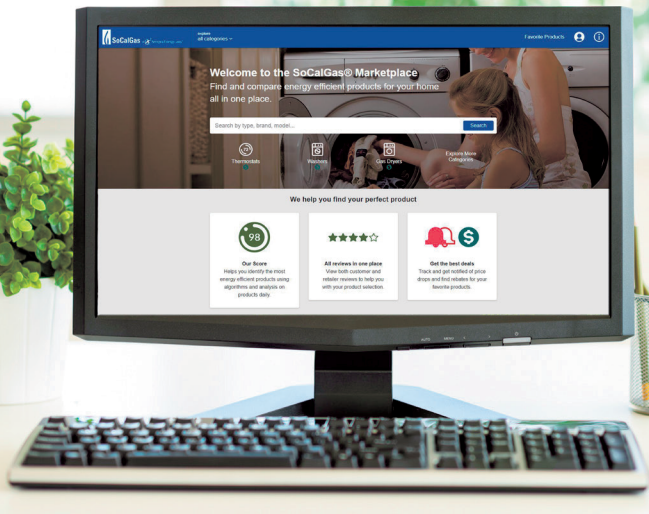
SoCalGas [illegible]

explore
all categories

Favorite Products

Welcome to the SoCalGas® Marketplace
Find and compare energy efficient products for your home all in one place.

Search by type, brand, model...
Search

Thermostats
Washers
Gas Dryers
Explore More Categories

We help you find your perfect product

98
Our Score
Helps you identify the most energy efficient products using algorithms and analysis on products daily.

All reviews in one place
View both customer and retailer reviews to help you with your product selection.

$
Get the best deals
Track and get notified of price drops and find rebates for your favorite products.